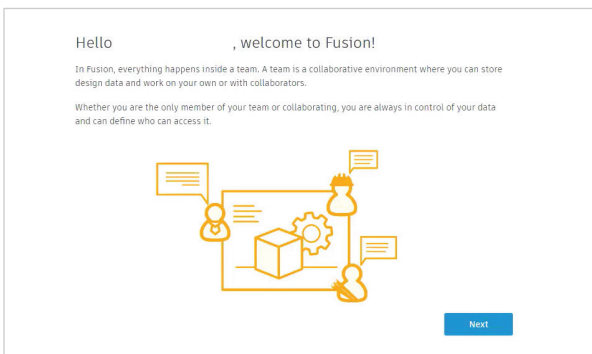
Hello , welcome to Fusion!

In Fusion, everything happens inside a team. A team is a collaborative environment where you can store design data and work on your own or with collaborators.

Whether you are the only member of your team or collaborating, you are always in control of your data and can define who can access it.

Next